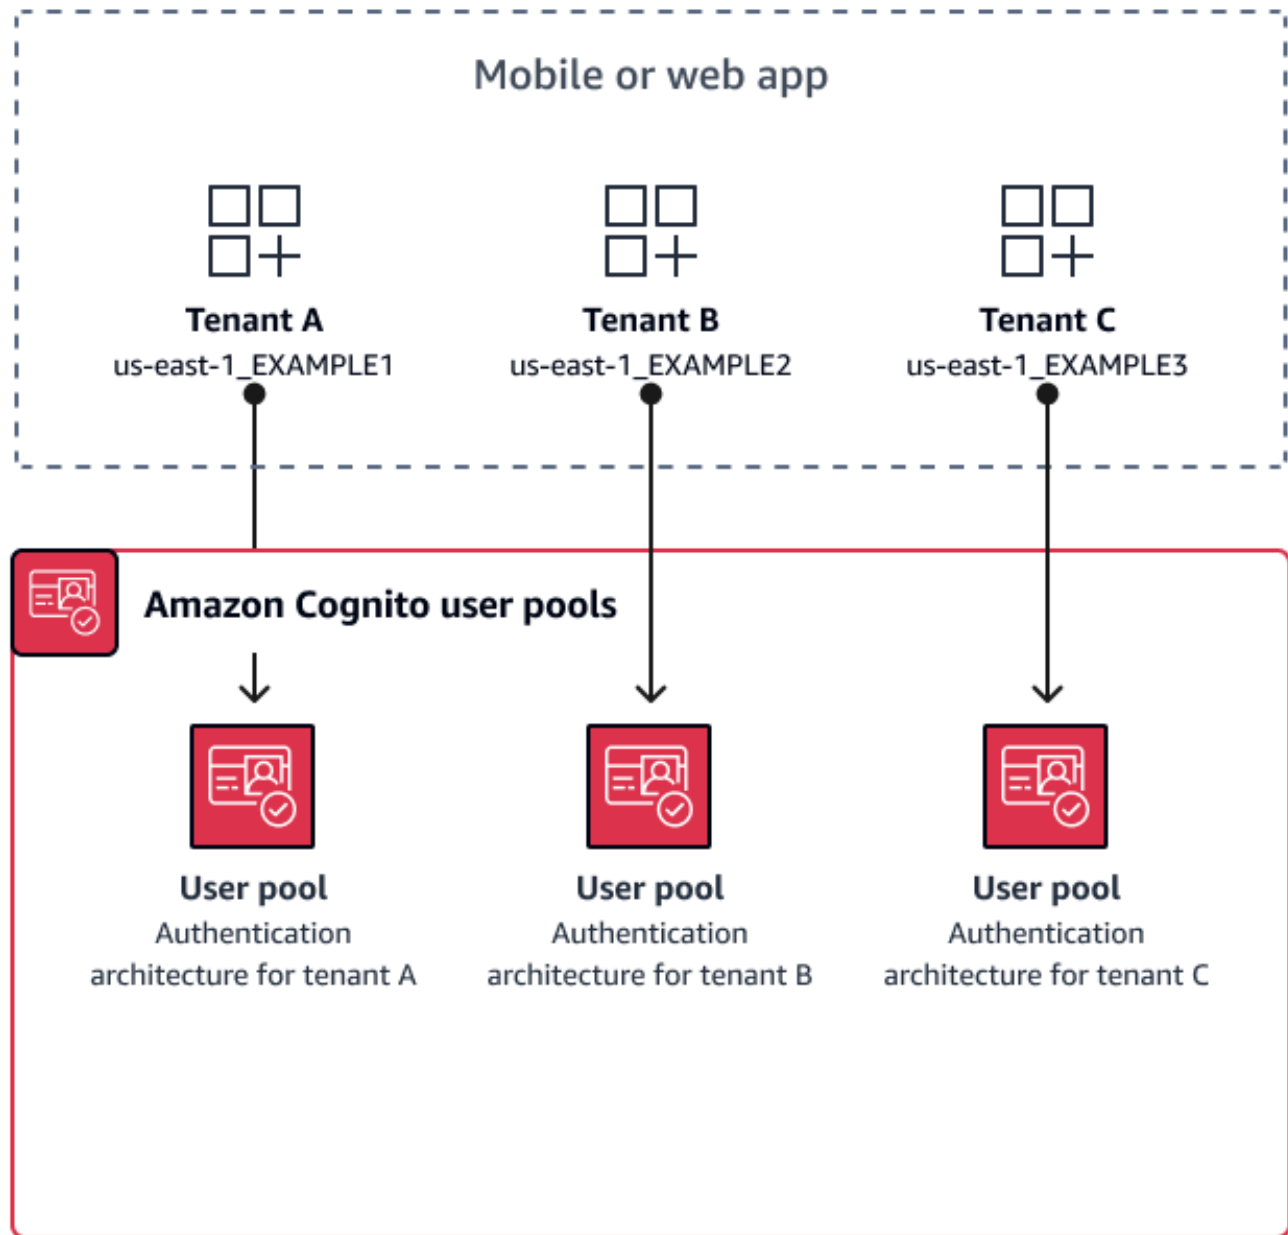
Mobile or web app

Tenant A
us-east-1_EXAMPLE1

Tenant B
us-east-1_EXAMPLE2

Tenant C
us-east-1_EXAMPLE3

Amazon Cognito user pools

User pool
Authentication architecture for tenant A

User pool
Authentication architecture for tenant B

User pool
Authentication architecture for tenant C